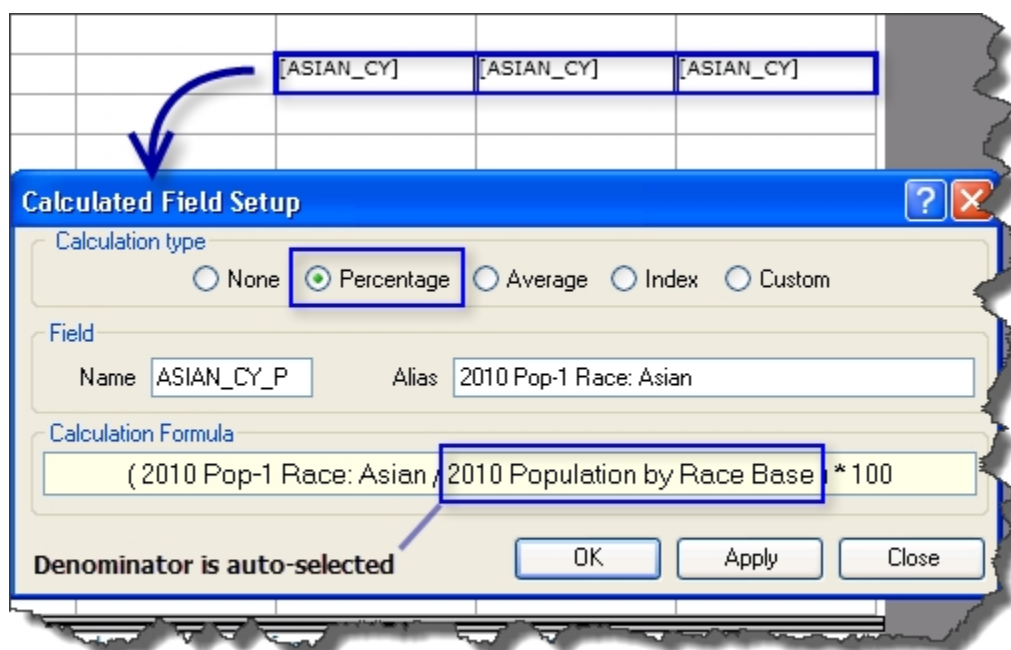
[ASIAN_CY] [ASIAN_CY] [ASIAN_CY]

Calculated Field Setup

Calculation type

None Percentage Average Index Custom

Field

Name ASIAN_CY_P Alias 2010 Pop-1 Race: Asian

Calculation Formula

( 2010 Pop-1 Race: Asian / 2010 Population by Race Base ) * 100

Denominator is auto-selected

OK Apply Close